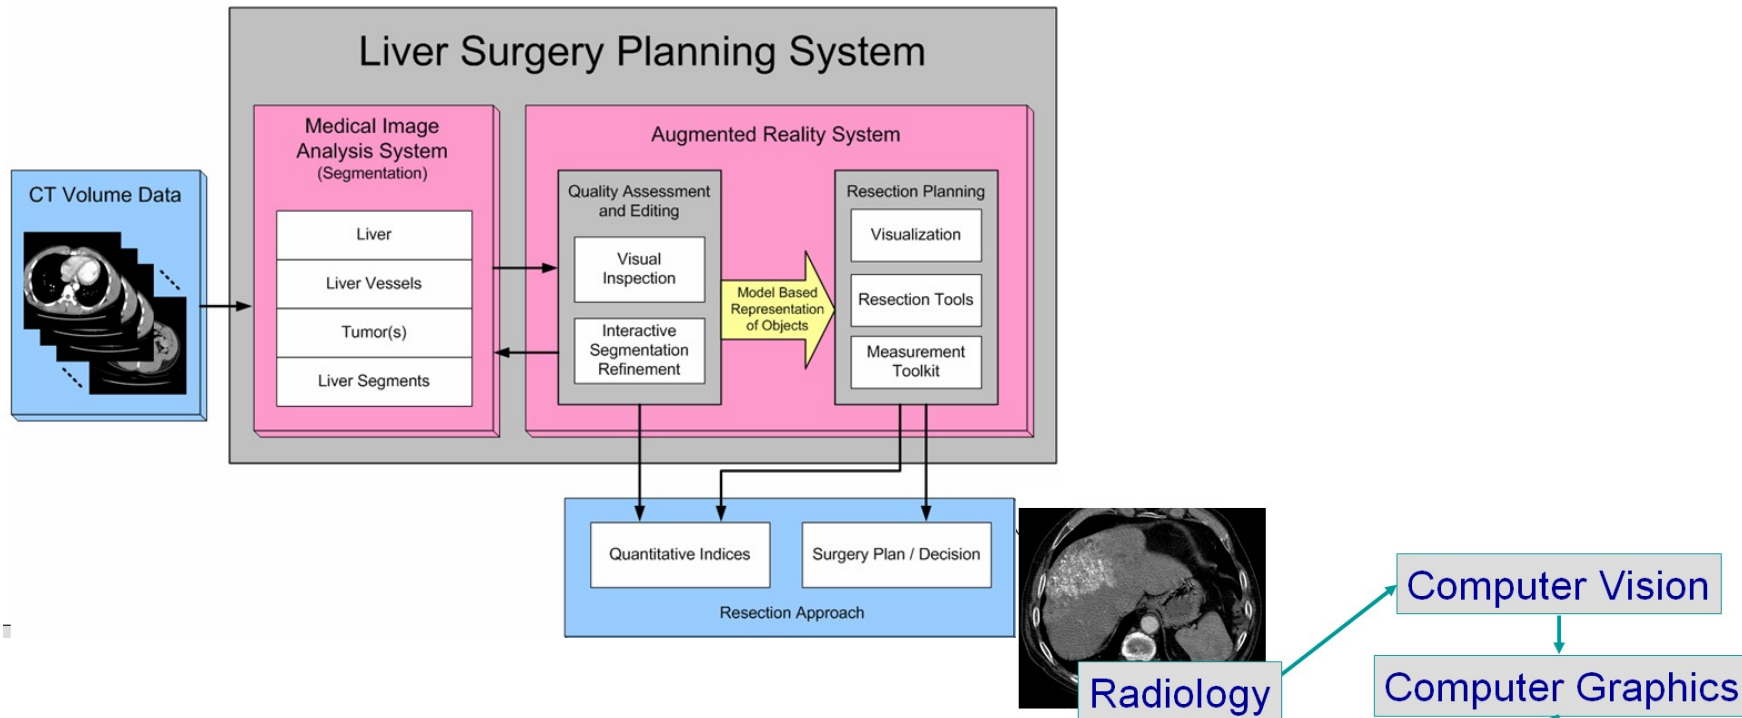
Liver Surgery Planning System

CT Volume Data

Medical Image Analysis System
(Segmentation)

Liver

Liver Vessels

Tumor(s)

Liver Segments

Augmented Reality System

Quality Assessment and Editing

Visual Inspection

Interactive Segmentation Refinement

Model Based Representation of Objects

Resection Planning

Visualization

Resection Tools

Measurement Toolkit

Quantitative Indices

Surgery Plan / Decision

Resection Approach

Radiology

Computer Vision

Computer Graphics